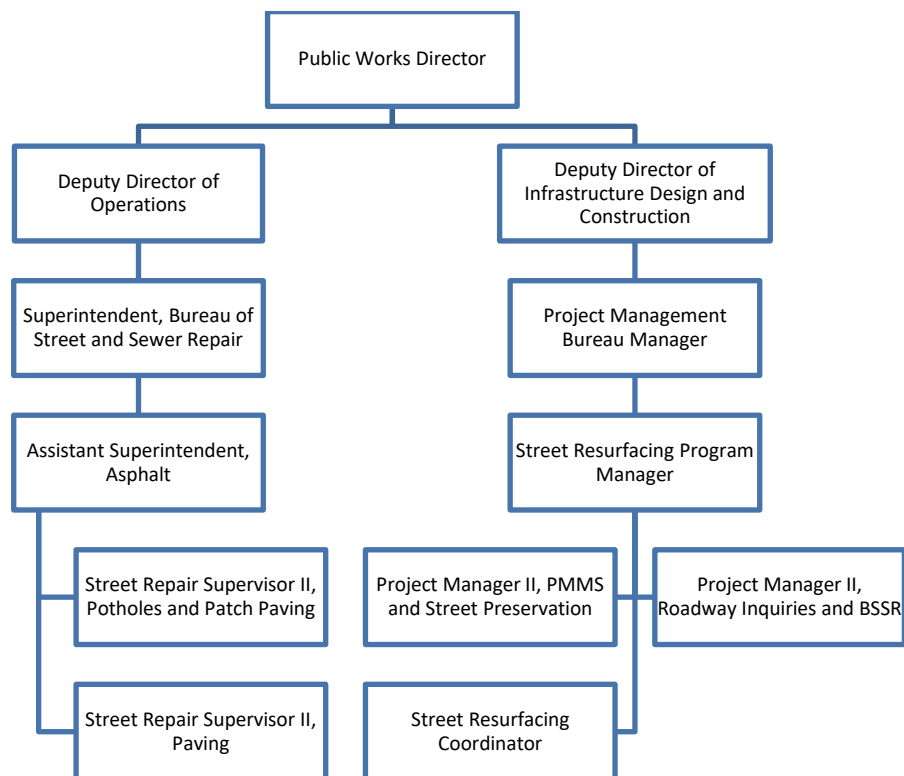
Public Works Director

Deputy Director of Operations

Deputy Director of Infrastructure Design and Construction

Superintendent, Bureau of Street and Sewer Repair

Project Management Bureau Manager

Assistant Superintendent, Asphalt

Street Resurfacing Program Manager

Street Repair Supervisor II, Potholes and Patch Paving

Project Manager II, PMMS and Street Preservation

Project Manager II, Roadway Inquiries and BSSR

Street Repair Supervisor II, Paving

Street Resurfacing Coordinator